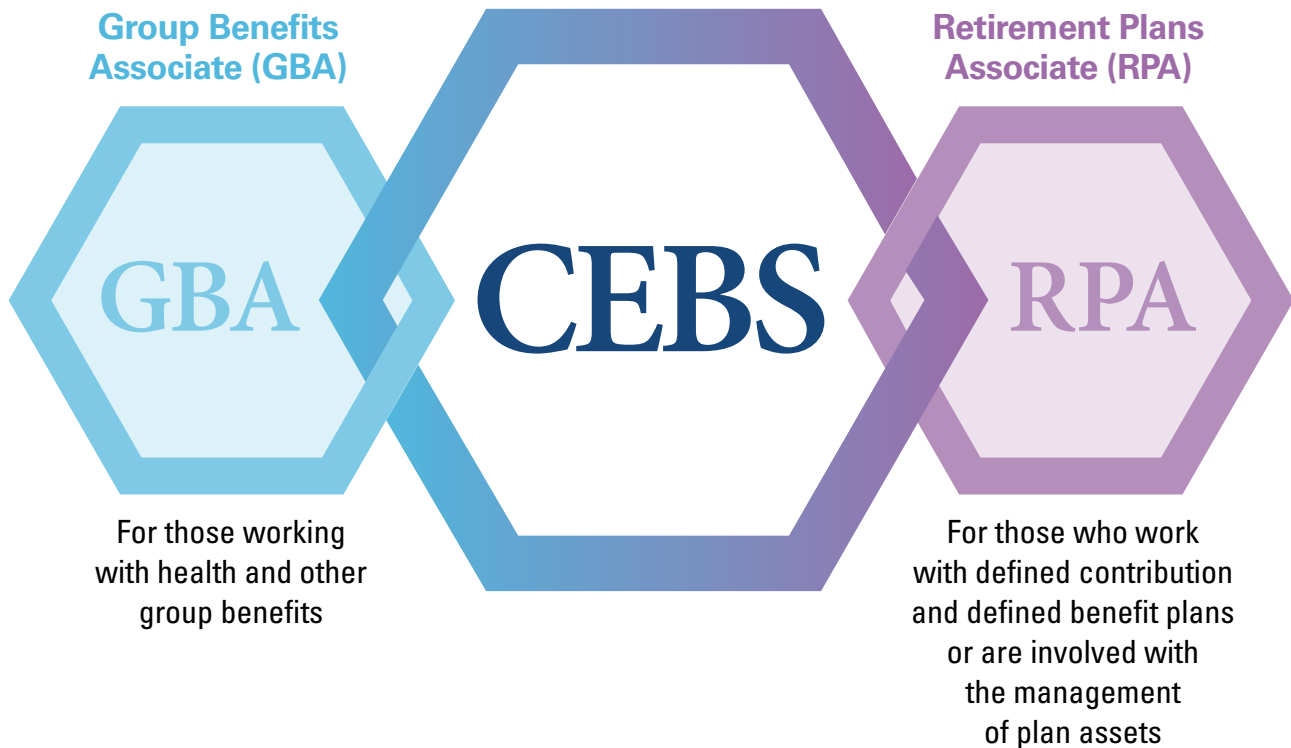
Group Benefits Associate (GBA)

Retirement Plans Associate (RPA)

GBA

CEBS

RPA

For those working with health and other group benefits

For those who work with defined contribution and defined benefit plans or are involved with the management of plan assets